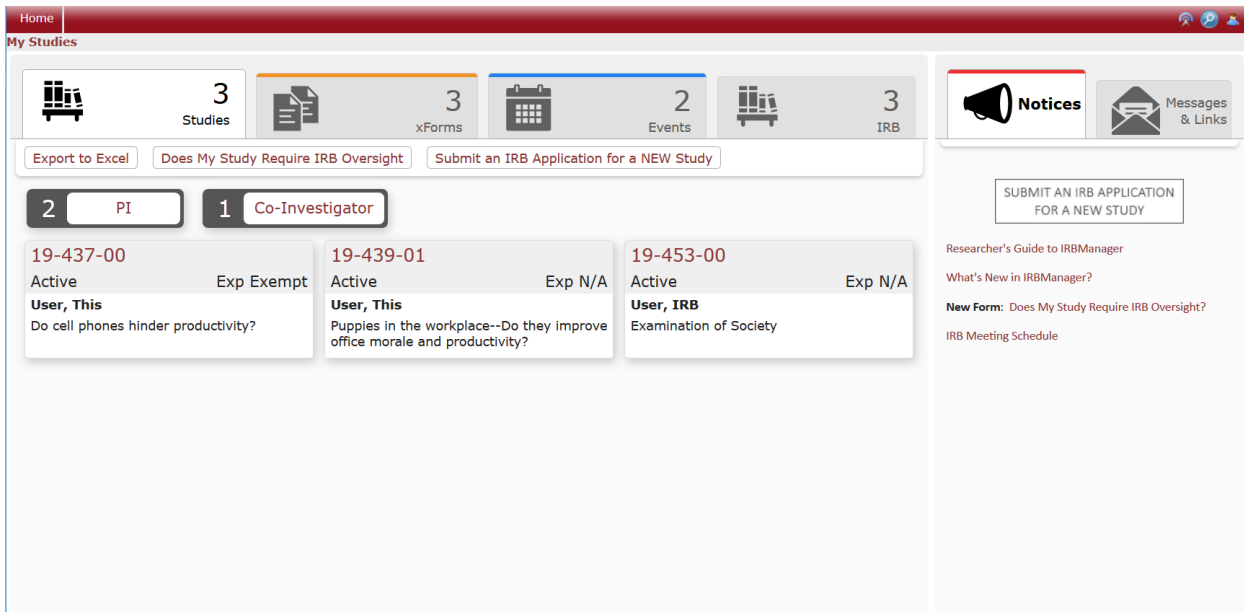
Home

My Studies

3
Studies

3
xForms

2
Events

3
IRB

Export to Excel
Does My Study Require IRB Oversight
Submit an IRB Application for a NEW Study

2 PI
1 Co-Investigator

19-437-00
Active
Exp Exempt
User, This
Do cell phones hinder productivity?

19-439-01
Active
Exp N/A
User, This
Puppies in the workplace--Do they improve office morale and productivity?

19-453-00
Active
Exp N/A
User, IRB
Examination of Society

Notices
Messages & Links

SUBMIT AN IRB APPLICATION FOR A NEW STUDY

Researcher's Guide to IRBManager

What's New in IRBManager?

New Form: Does My Study Require IRB Oversight?

IRB Meeting Schedule